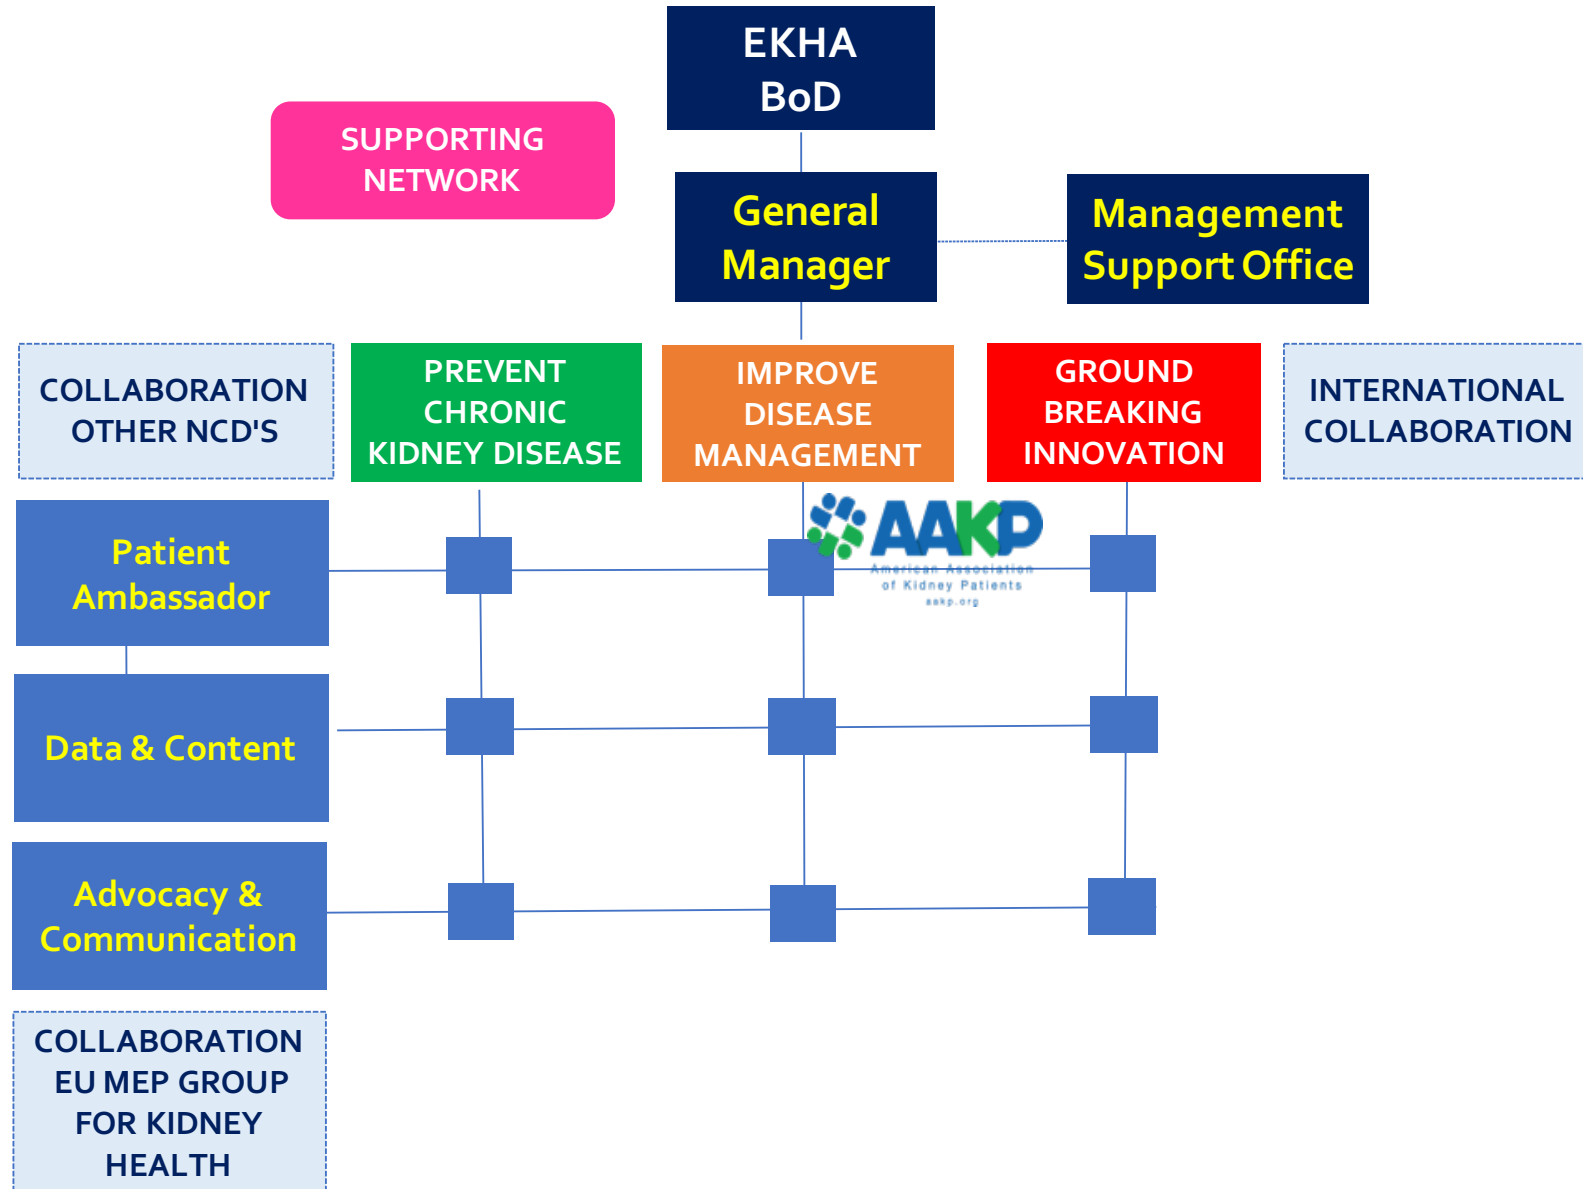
EKHA BoD

SUPPORTING NETWORK

General Manager

Management Support Office

COLLABORATION OTHER NCD'S

PREVENT CHRONIC KIDNEY DISEASE

IMPROVE DISEASE MANAGEMENT

GROUND BREAKING INNOVATION

INTERNATIONAL COLLABORATION

AAKP
American Association of Kidney Patients
aakp.org

Patient Ambassador

Data & Content

Advocacy & Communication

COLLABORATION EU MEP GROUP FOR KIDNEY HEALTH